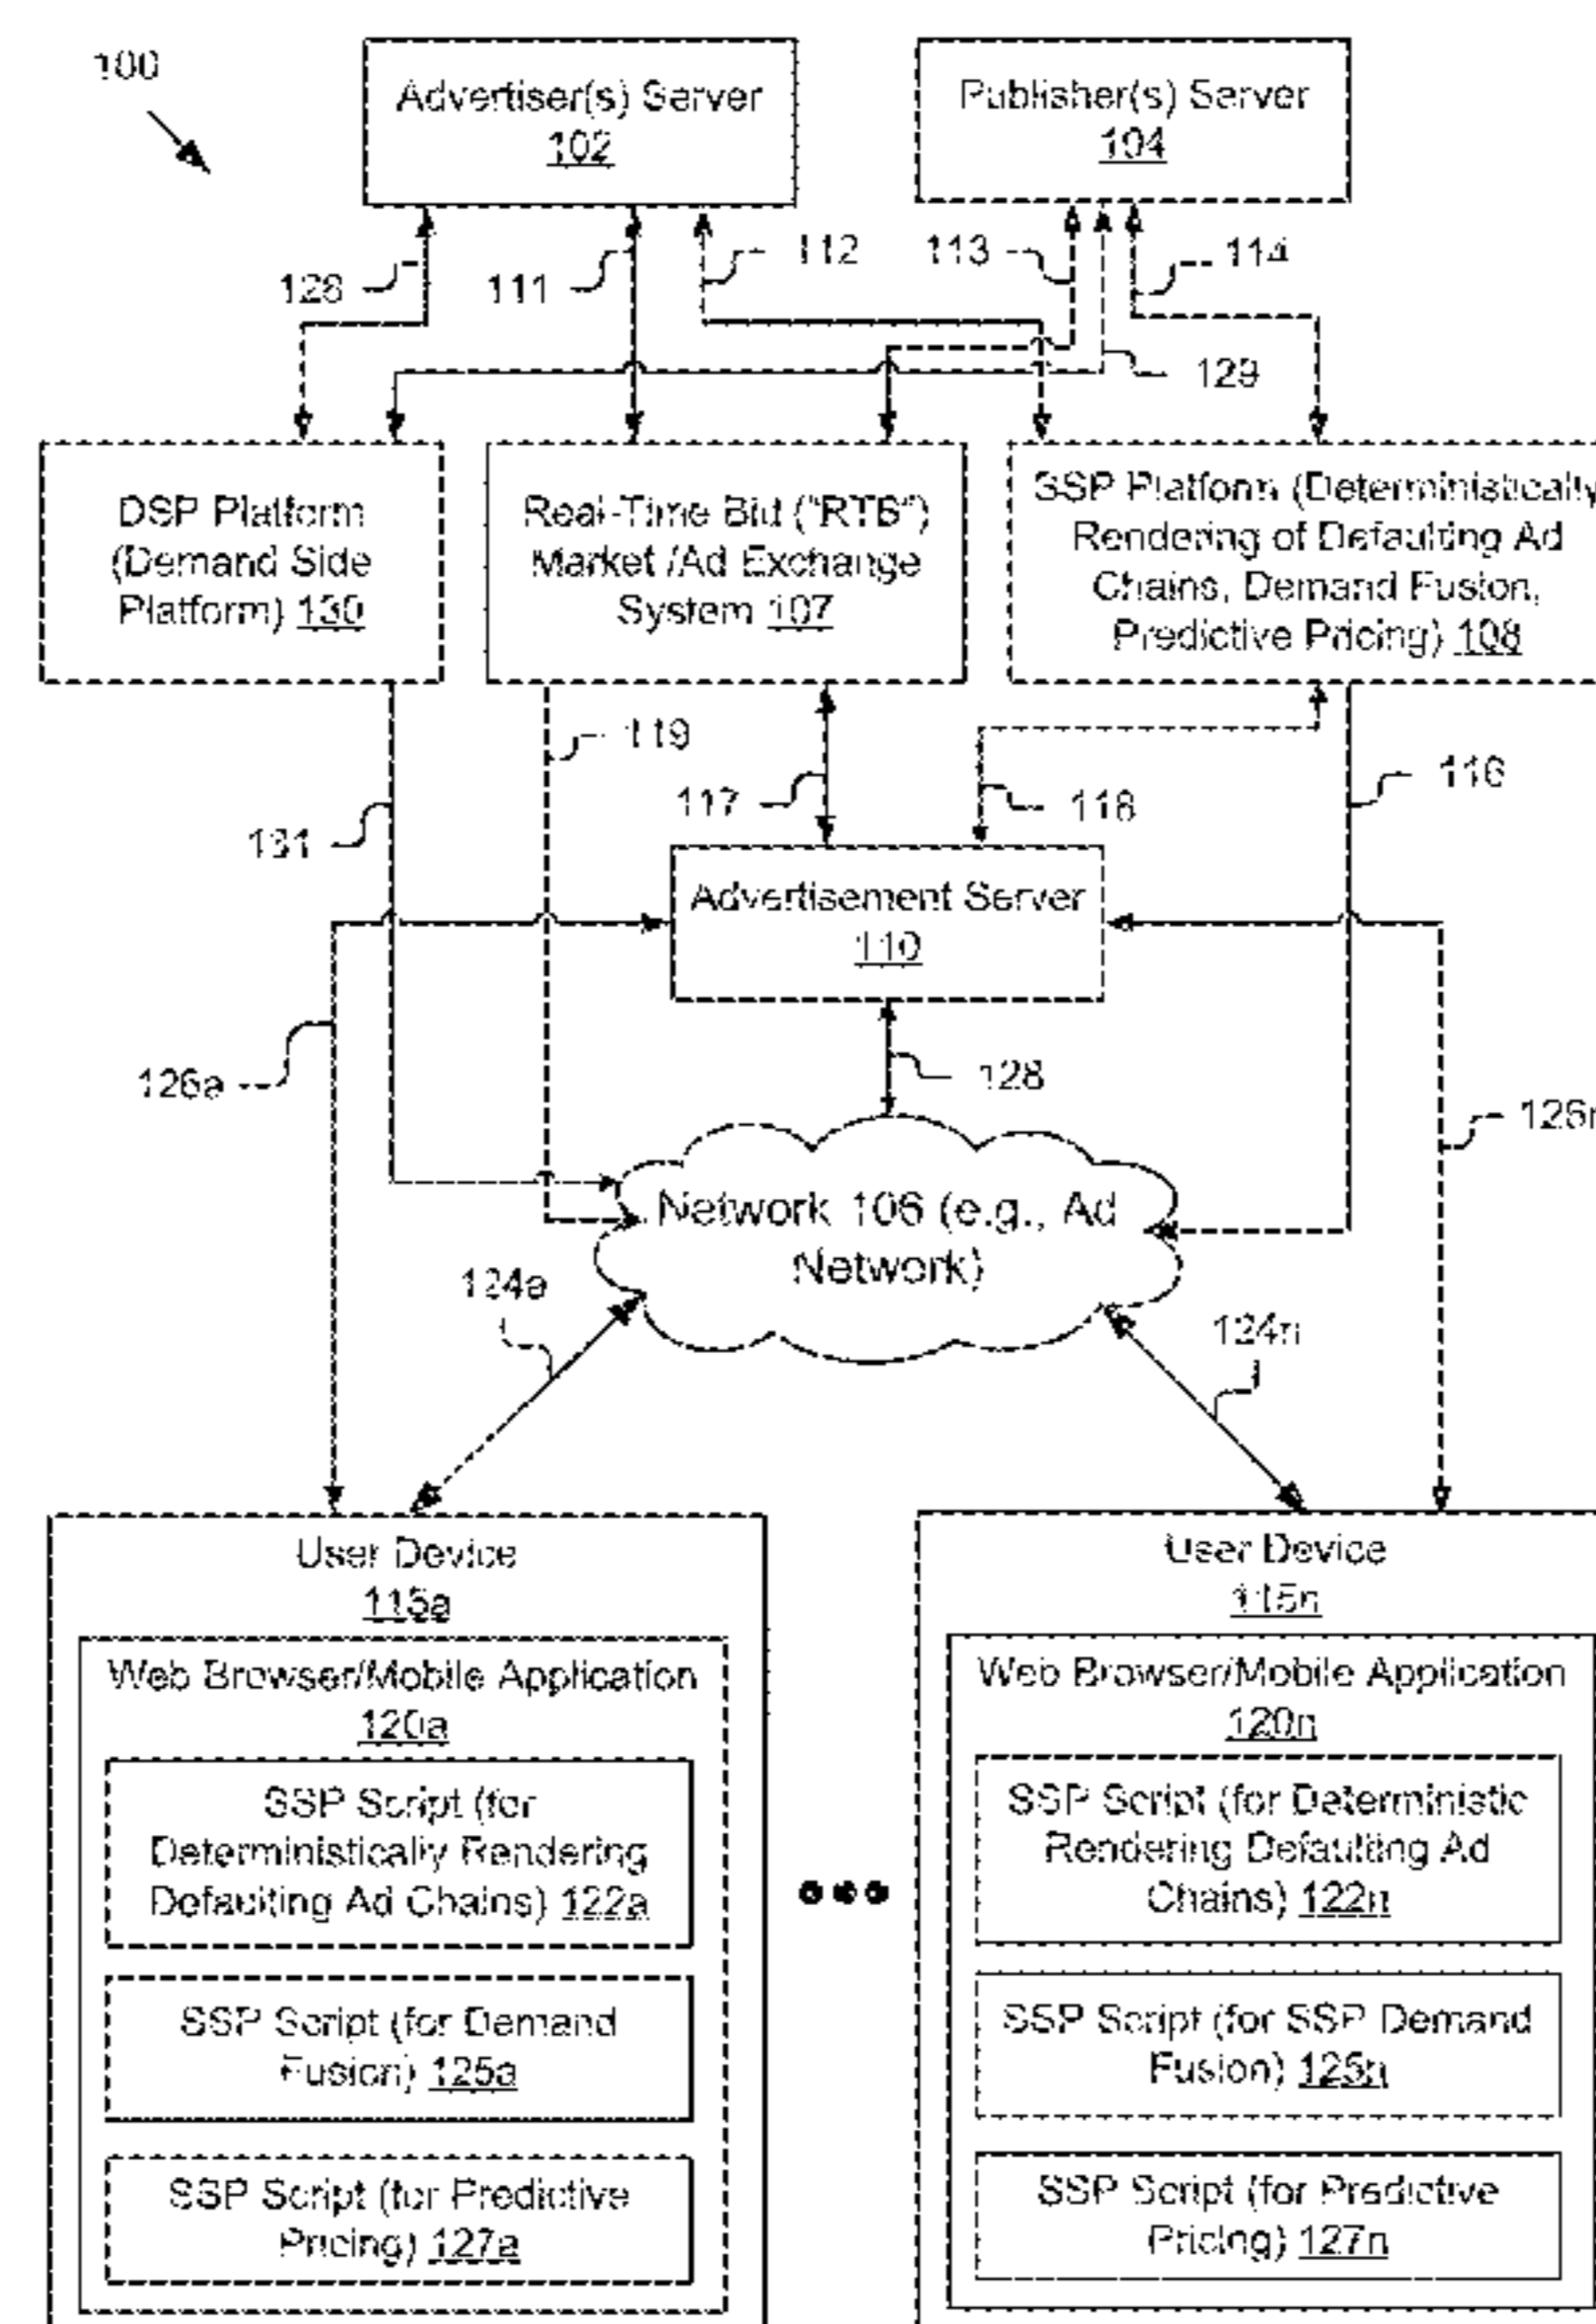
100

Advertiser(s) Server 102

Publisher(s) Server 104

128

111

112

113

114

129

DSP Platform (Demand Side Platform) 130

Real-Time Bid ("RTB") Market /Ad Exchange System 107

SSP Platform (Deterministically Rendering of Defaulting Ad Chains, Demand Fusion, Predictive Pricing) 108

119

117

118

116

131

Advertisement Server 110

126a

128

126n

Network 106 (e.g., Ad Network)

124a

124n

User Device 115a

Web Browser/Mobile Application 120a

SSP Script (for Deterministically Rendering Defaulting Ad Chains) 122a

SSP Script (for Demand Fusion) 125a

SSP Script (for Predictive Pricing) 127a

User Device 115n

Web Browser/Mobile Application 120n

SSP Script (for Deterministic Rendering Defaulting Ad Chains) 122n

SSP Script (for SSP Demand Fusion) 125n

SSP Script (for Predictive Pricing) 127n